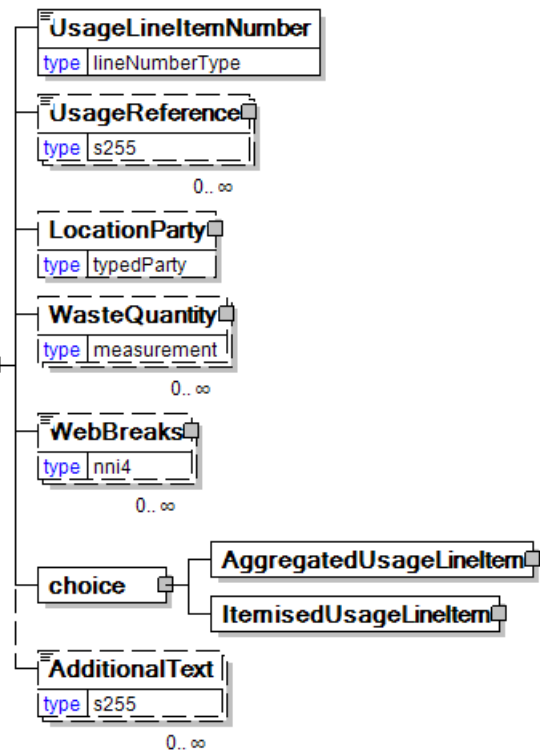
UsageLineItemNumber
type lineNumberType

UsageReference
type s255
0..∞

LocationParty
type typedParty

WasteQuantity
type measurement
0..∞

WebBreaks
type nni4
0..∞

choice

AggregatedUsageLineItem

ItemisedUsageLineItem

AdditionalText
type s255
0..∞